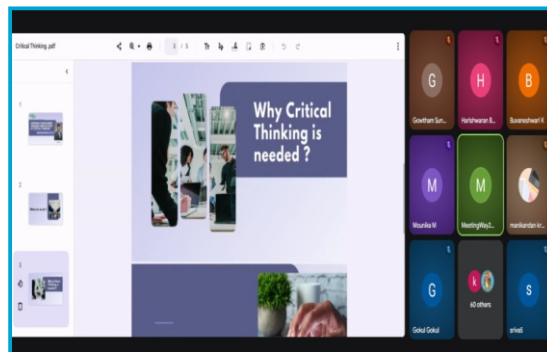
Critical Thinking.pdf

3 / 5

1

2

3

Why Critical Thinking is needed ?

G
Gowtham Sun...

H
Harishwaran R...

B
Buvaneshwari K

M
Mounika M

M
MeetingWay3...

manikandan kr...

G
Gokul Gokul

K
60 others

S
srive6